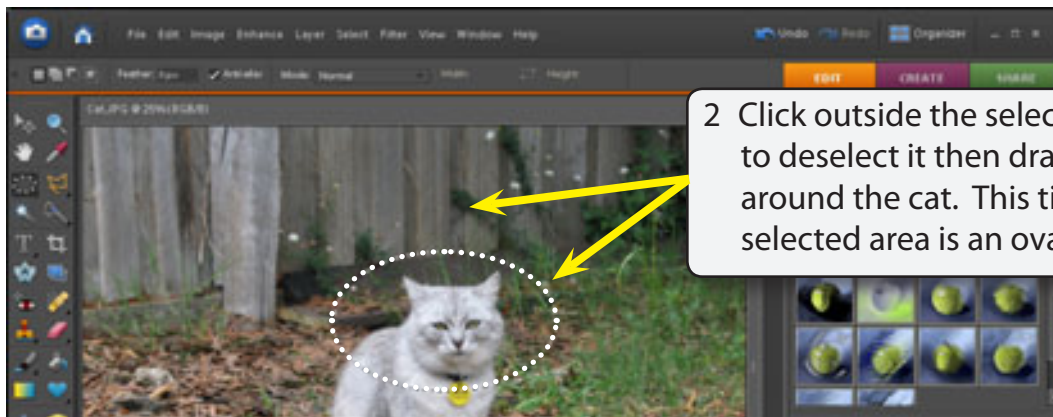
File Edit Image Enhance Layer Select Filter View Window Help

Undo Redo Organizer

Feather: 0 px Anti-alias Mode: Normal Width: Height:

EDIT CREATE SHARE

Cat.JPG @ 25% (RGB/8)

2 Click outside the selec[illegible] to deselect it then dra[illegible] around the cat. This ti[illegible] selected area is an ova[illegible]